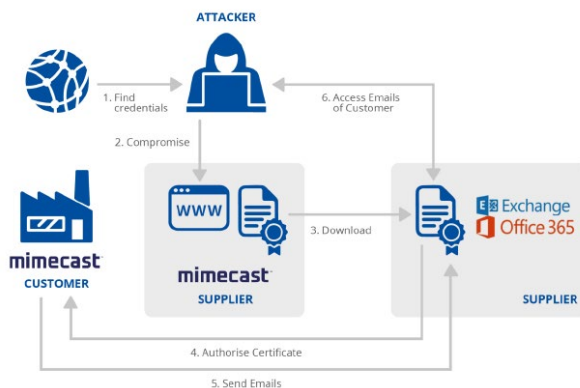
ATTACKER

1. Find credentials

6. Access Emails of Customer

2. Compromise

WWW

3. Download

Exchange

Office 365

mimecast

CUSTOMER

mimecast

SUPPLIER

SUPPLIER

4. Authorise Certificate

5. Send Emails